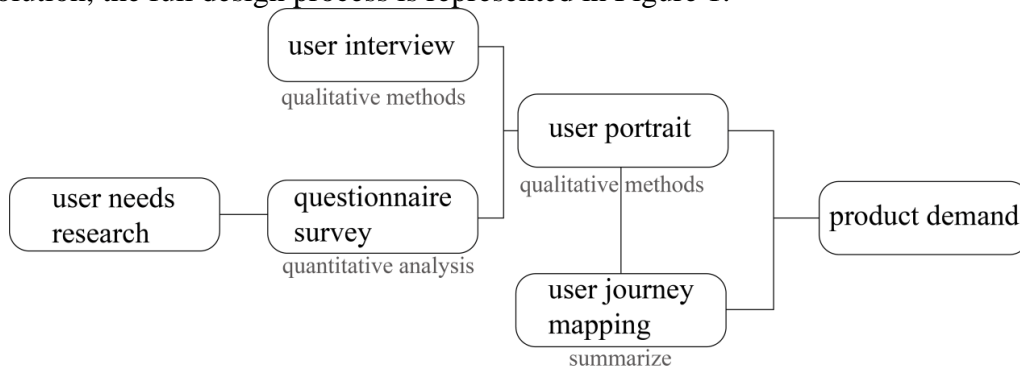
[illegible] the full design process is represented in Figure 1.

user interview
qualitative methods
user portrait
qualitative methods
user needs research
questionnaire survey
quantitative analysis
product demand
user journey mapping
summarize